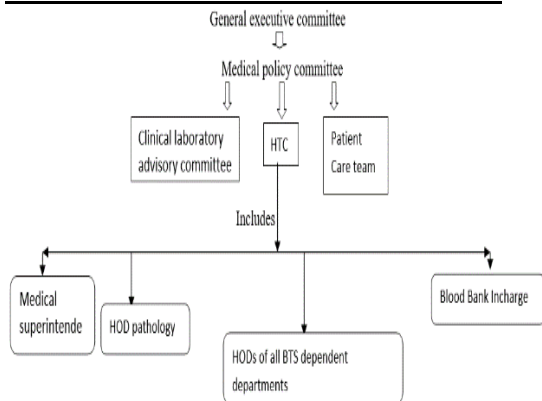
General executive committee

Medical policy committee

Clinical laboratory advisory committee

HTC

Patient Care team

Includes

Medical superintende

HOD pathology

HODs of all BTS dependent departments

Blood Bank Incharge